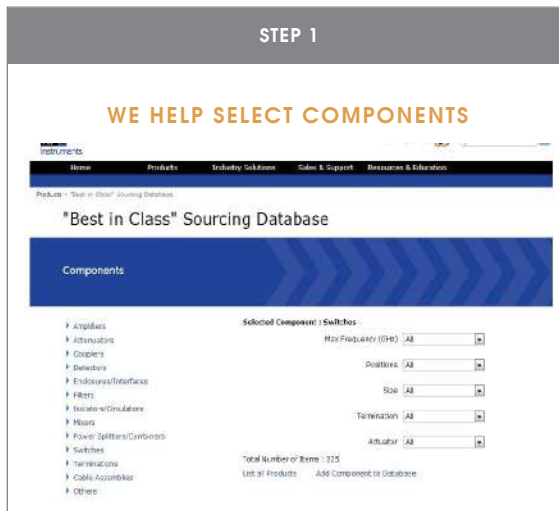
STEP 1

WE HELP SELECT COMPONENTS

Instruments

Home Products Industry Solutions Sales & Support Resources & Education

Products > "Best in Class" Sourcing Database

"Best in Class" Sourcing Database

Components

Amplifiers
Attenuators
Couplers
Detectors
Enclosures/Interfaces
Filters
Isolators/Circulators
Mixers
Power Splitters/Combiners
Switches
Terminations
Cable Assemblies
Others

Selected Component : Switches

Max Frequency (GHz) All

Positions All

Size All

Termination All

Actuator All

Total Number of Items : 325

List all Products Add Component to Database